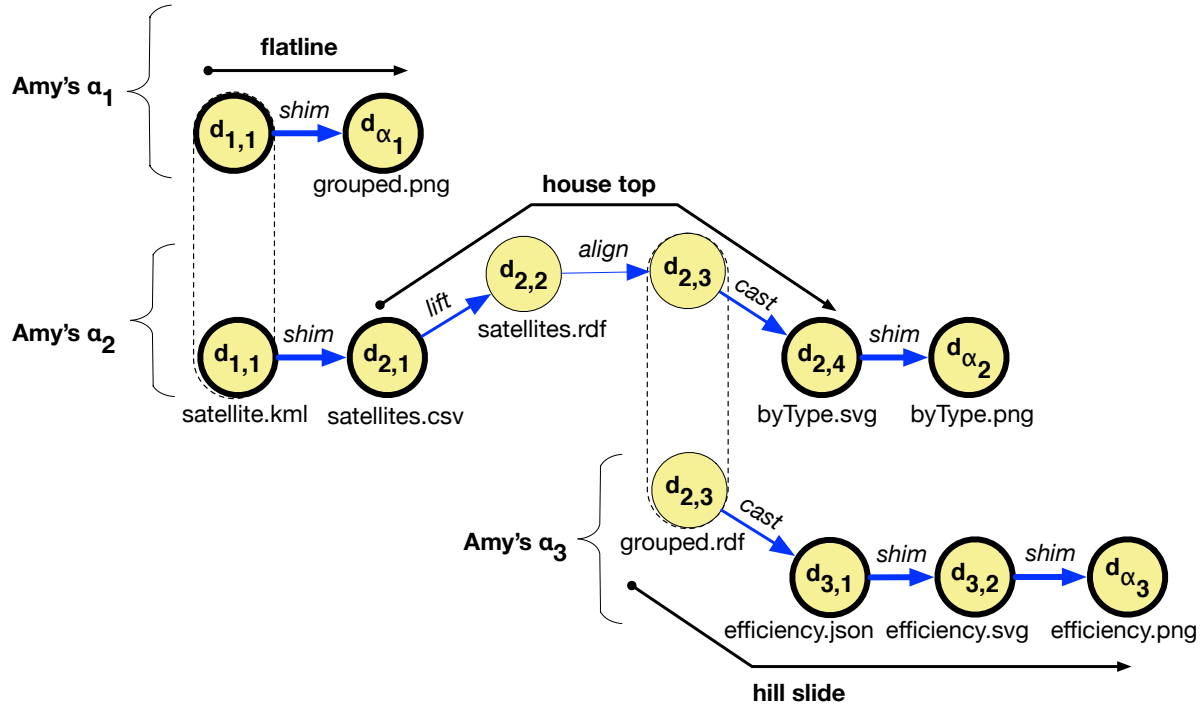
flatline

Amy's $\alpha_1$

$d_{1,1}$ shim $d_{\alpha_1}$

grouped.png

house top

Amy's $\alpha_2$

$d_{1,1}$ shim $d_{2,1}$ lift $d_{2,2}$ align $d_{2,3}$ cast $d_{2,4}$ shim $d_{\alpha_2}$

satellites.rdf

satellite.kml satellites.csv byType.svg byType.png

Amy's $\alpha_3$

$d_{2,3}$ cast

grouped.rdf

$d_{3,1}$ shim $d_{3,2}$ shim $d_{\alpha_3}$

efficiency.json efficiency.svg efficiency.png

hill slide